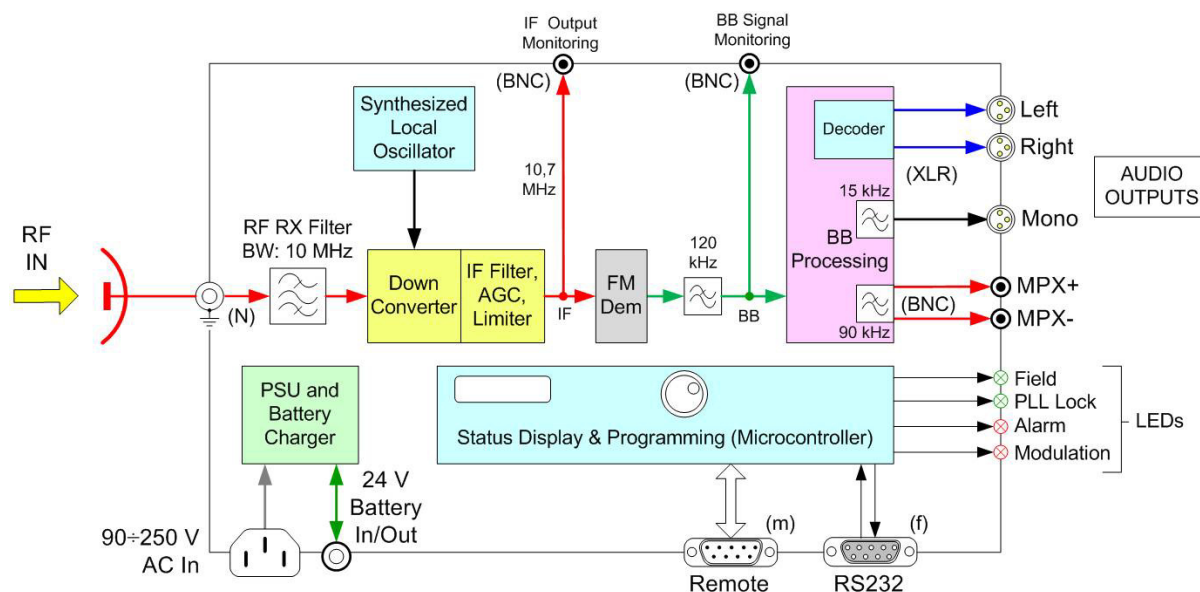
IF Output Monitoring

BB Signal Monitoring

(BNC)

(BNC)

Synthesized Local Oscillator

10,7 MHz

Decoder

Left

Right

(XLR)

AUDIO OUTPUTS

15 kHz

Mono

RF IN

RF RX Filter BW: 10 MHz

Down Converter

IF Filter, AGC, Limiter

FM Dem

120 kHz

BB Processing

MPX+

(BNC)

MPX-

(N)

IF

BB

90 kHz

PSU and Battery Charger

Status Display & Programming (Microcontroller)

Field

PLL Lock

Alarm

Modulation

LEDs

24 V Battery In/Out

90÷250 V AC In

(m)

(f)

Remote

RS232